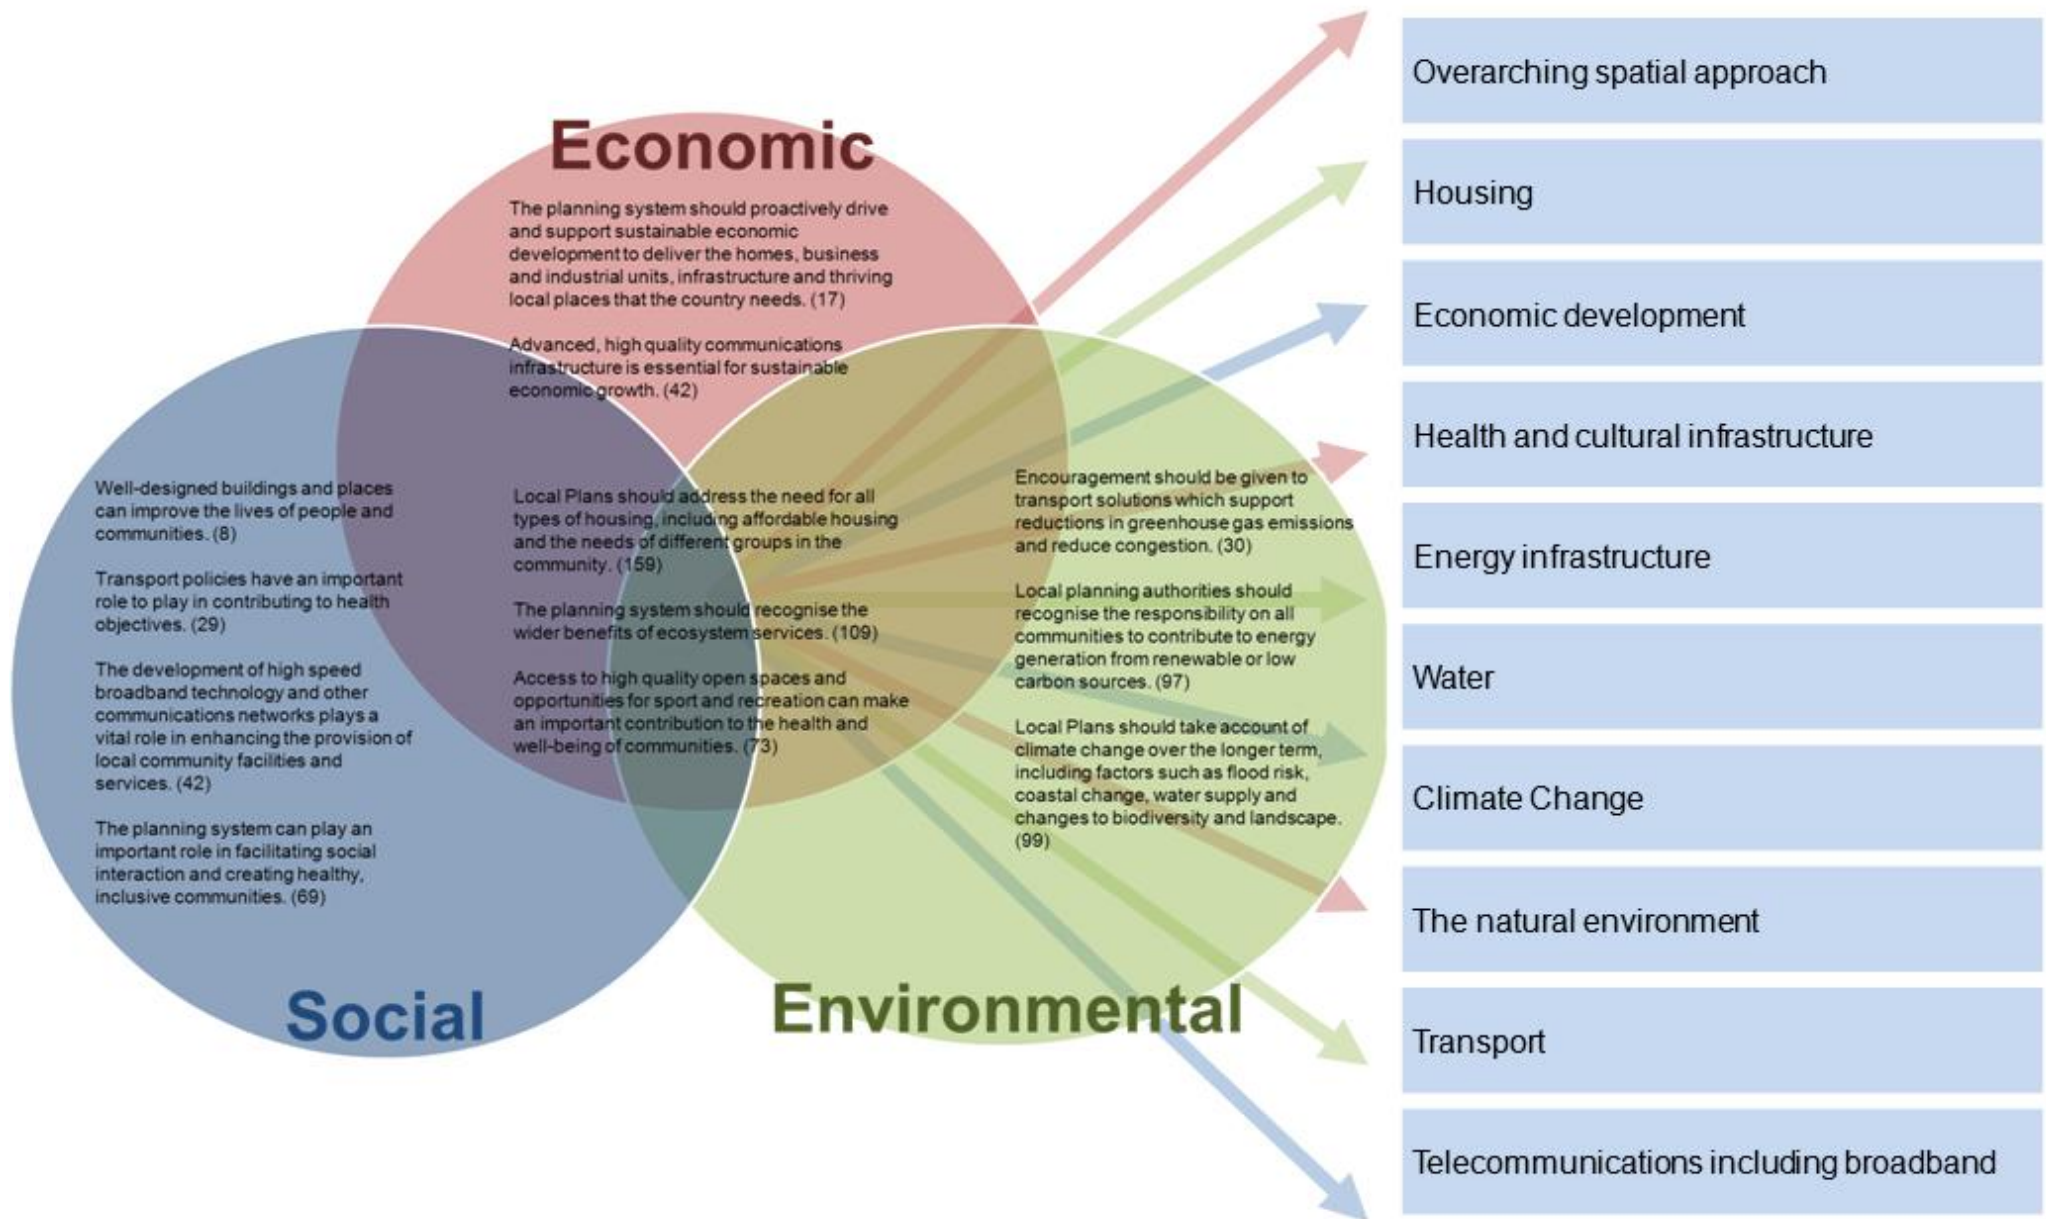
Economic

The planning system should proactively drive and support sustainable economic development to deliver the homes, business and industrial units, infrastructure and thriving local places that the country needs. (17)

Advanced, high quality communications infrastructure is essential for sustainable economic growth. (42)

Well-designed buildings and places can improve the lives of people and communities. (8)

Transport policies have an important role to play in contributing to health objectives. (29)

The development of high speed broadband technology and other communications networks plays a vital role in enhancing the provision of local community facilities and services. (42)

The planning system can play an important role in facilitating social interaction and creating healthy, inclusive communities. (69)

Local Plans should address the need for all types of housing, including affordable housing and the needs of different groups in the community. (159)

The planning system should recognise the wider benefits of ecosystem services. (109)

Access to high quality open spaces and opportunities for sport and recreation can make an important contribution to the health and well-being of communities. (73)

Encouragement should be given to transport solutions which support reductions in greenhouse gas emissions and reduce congestion. (30)

Local planning authorities should recognise the responsibility on all communities to contribute to energy generation from renewable or low carbon sources. (97)

Local Plans should take account of climate change over the longer term, including factors such as flood risk, coastal change, water supply and changes to biodiversity and landscape. (99)

Social

Environmental

Overarching spatial approach

Housing

Economic development

Health and cultural infrastructure

Energy infrastructure

Water

Climate Change

The natural environment

Transport

Telecommunications including broadband